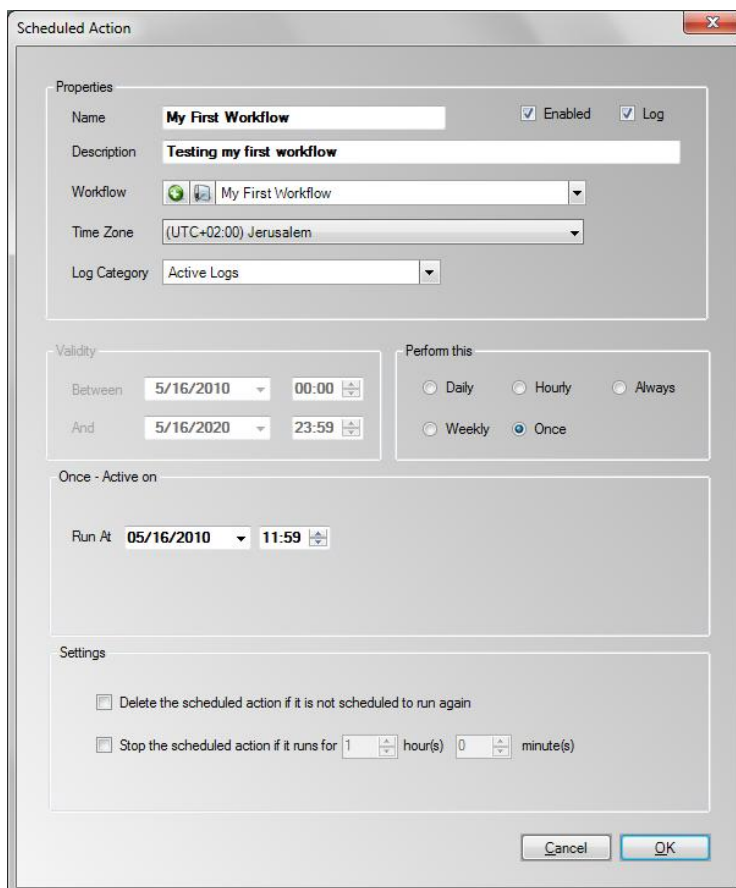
Scheduled Action

Properties

Name My First Workflow
Enabled Log

Description Testing my first workflow

Workflow My First Workflow

Time Zone (UTC+02:00) Jerusalem

Log Category Active Logs

Validity

Between 5/16/2010 00:00

And 5/16/2020 23:59

Perform this

Daily Hourly Always

Weekly Once

Once - Active on

Run At 05/16/2010 11:59

Settings

Delete the scheduled action if it is not scheduled to run again

Stop the scheduled action if it runs for 1 hour(s) 0 minute(s)

Cancel OK